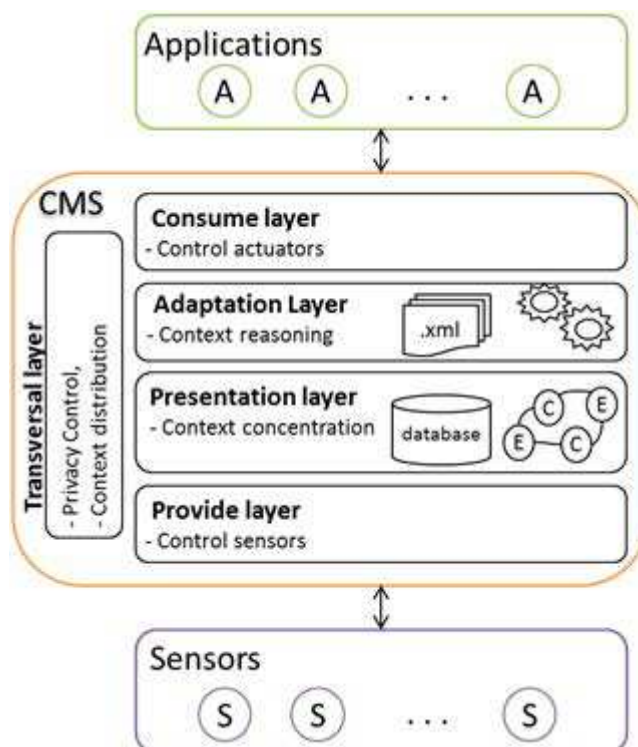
Applications

A A . . . A

CMS

Transversal layer

- Privacy Control,
- Context distribution

Consume layer
- Control actuators

Adaptation Layer
- Context reasoning

.xml

Presentation layer
- Context concentration

database

C E E C

Provide layer
- Control sensors

Sensors

S S . . . S